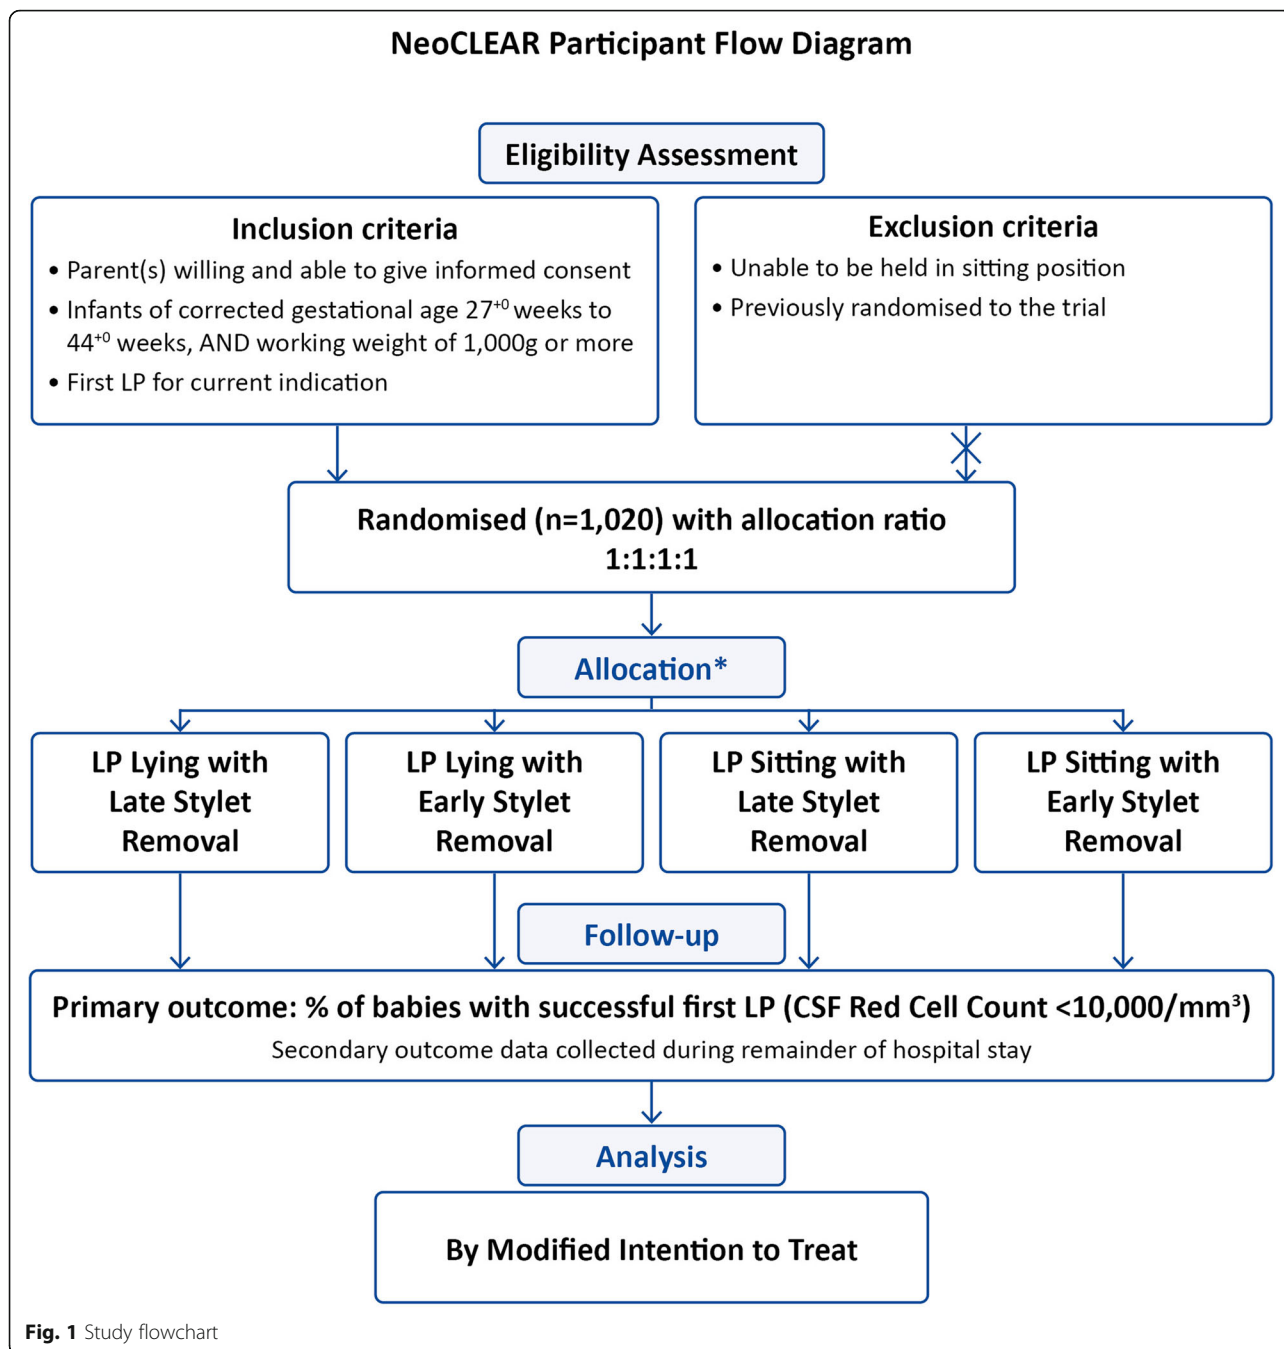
NeoCLEAR Participant Flow Diagram

Eligibility Assessment

Inclusion criteria
• Parent(s) willing and able to give informed consent
• Infants of corrected gestational age $27^{+0}$ weeks to $44^{+0}$ weeks, AND working weight of 1,000g or more
• First LP for current indication

Exclusion criteria
• Unable to be held in sitting position
• Previously randomised to the trial

Randomised (n=1,020) with allocation ratio 1:1:1:1

Allocation*

LP Lying with Late Stylet Removal

LP Lying with Early Stylet Removal

LP Sitting with Late Stylet Removal

LP Sitting with Early Stylet Removal

Follow-up

Primary outcome: % of babies with successful first LP (CSF Red Cell Count <10,000/mm$^3$)
Secondary outcome data collected during remainder of hospital stay

Analysis

By Modified Intention to Treat

Fig. 1 Study flowchart